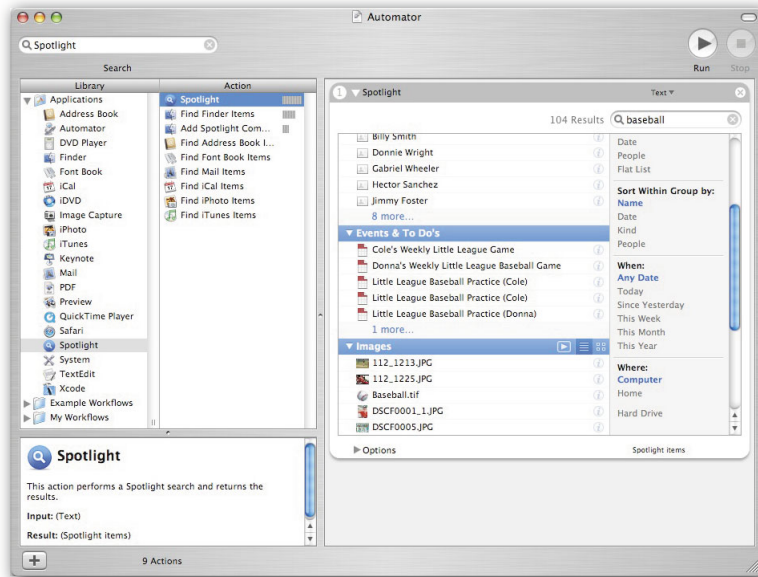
Automator

Spotlight

Search

Run Stop

| Library | Action |
|---|---|
| Applications | Spotlight |
| Address Book | Find Finder Items |
| Automator | Add Spotlight Com... |
| DVD Player | Find Address Book I... |
| Finder | Find Font Book Items |
| Font Book | Find Mail Items |
| iCal | Find iCal Items |
| iDVD | Find iPhoto Items |
| Image Capture | Find iTunes Items |
| iPhoto | |
| iTunes | |
| Keynote | |
| Mail | |
| PDF | |
| Preview | |
| QuickTime Player | |
| Safari | |
| Spotlight | |
| System | |
| TextEdit | |
| Xcode | |
| Example Workflows | |
| My Workflows | |

Spotlight

This action performs a Spotlight search and returns the results.

Input: (Text)

Result: (Spotlight items)

9 Actions

1 Spotlight Text

104 Results baseball

Billy Smith
Donnie Wright
Gabriel Wheeler
Hector Sanchez
Jimmy Foster
8 more...

Events & To Do's
Cole's Weekly Little League Game
Donna's Weekly Little League Baseball Game
Little League Baseball Practice (Cole)
Little League Baseball Practice (Cole)
Little League Baseball Practice (Donna)
1 more...

Images
112_1213.JPG
112_1225.JPG
Baseball.tif
DSCF0001_1.JPG
DSCF0005.JPG

Date
People
Flat List

Sort Within Group by:
Name
Date
Kind
People

When:
Any Date
Today
Since Yesterday
This Week
This Month
This Year

Where:
Computer
Home

Hard Drive

Options

Spotlight items